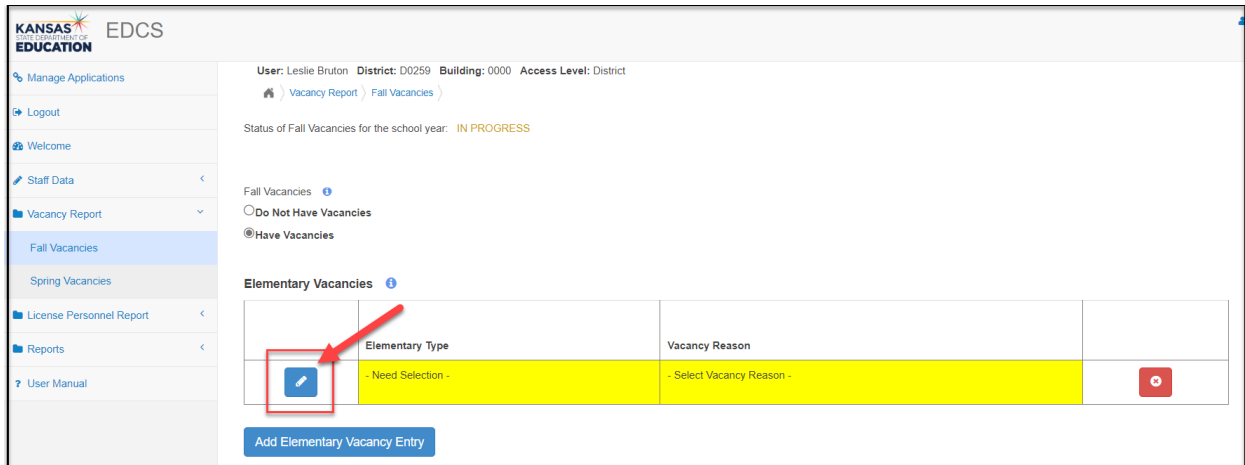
KANSAS STATE DEPARTMENT OF EDUCATION EDCS

Manage Applications
Logout
Welcome
Staff Data
Vacancy Report
Fall Vacancies
Spring Vacancies
License Personnel Report
Reports
? User Manual

User: Leslie Bruton District: D0259 Building: 0000 Access Level: District

Vacancy Report Fall Vacancies

Status of Fall Vacancies for the school year: IN PROGRESS

Fall Vacancies

Do Not Have Vacancies

Have Vacancies

Elementary Vacancies

| | Elementary Type | Vacancy Reason | |
|---|---|---|---|
| | - Need Selection - | - Select Vacancy Reason - | |

Add Elementary Vacancy Entry